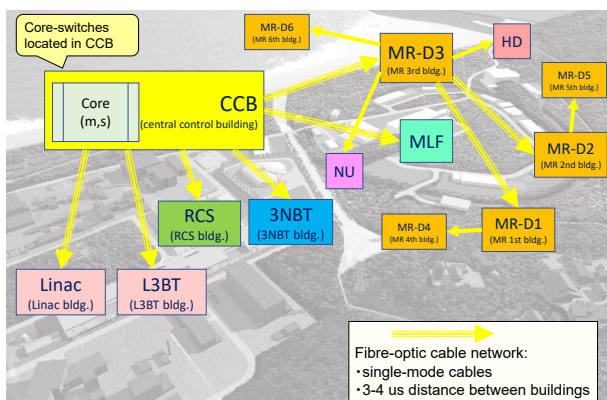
Core-switches located in CCB

Core (m,s)

CCB (central control building)

MR-D6 (MR 6th bldg.)

MR-D3 (MR 3rd bldg.)

HD

MR-D5 (MR 5th bldg.)

MLF

MR-D2 (MR 2nd bldg.)

NU

RCS (RCS bldg.)

3NBT (3NBT bldg.)

MR-D4 (MR 4th bldg.)

MR-D1 (MR 1st bldg.)

Linac (Linac bldg.)

L3BT (L3BT bldg.)

Fibre-optic cable network:
・single-mode cables
・3-4 us distance between buildings